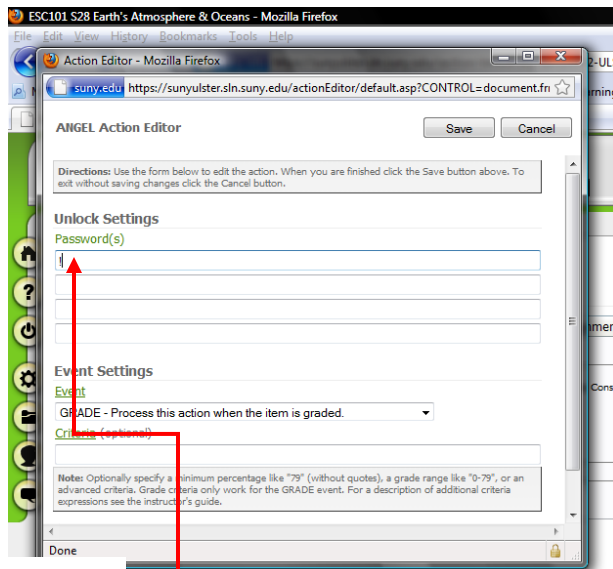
ESC101 S28 Earth's Atmosphere & Oceans - Mozilla Firefox

File Edit View History Bookmarks Tools Help

Action Editor - Mozilla Firefox

suny.edu https://sunyulster.sln.suny.edu/actionEditor/default.asp?CONTROL=document.fr

ANGEL Action Editor

Save Cancel

Directions: Use the form below to edit the action. When you are finished click the Save button above. To exit without saving changes click the Cancel button.

Unlock Settings

Password(s)

!

Event Settings

Event

GRADE - Process this action when the item is graded.

Criteria (optional)

Note: Optionally specify a minimum percentage like "79" (without quotes), a grade range like "0-79", or an advanced criteria. Grade criteria only work for the GRADE event. For a description of additional criteria expressions see the instructor's guide.

Done